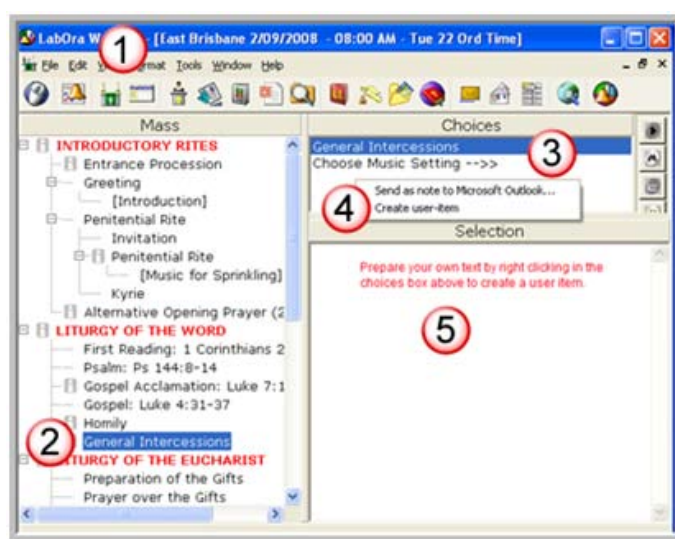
LabOra W 1 - [East Brisbane 2/09/2008 - 08:00 AM - Tue 22 Ord Time]

File Edit V 1 rmat Tools Window Help

Mass

INTRODUCTORY RITES
Entrance Procession
Greeting
[Introduction]
Penitential Rite
Invitation
Penitential Rite
[Music for Sprinkling]
Kyrie
Alternative Opening Prayer (2
LITURGY OF THE WORD
First Reading: 1 Corinthians 2
Psalm: Ps 144:8-14
Gospel Acclamation: Luke 7:1
Gospel: Luke 4:31-37
Homily
2 General Intercessions
TURGY OF THE EUCHARIST
Preparation of the Gifts
Prayer over the Gifts

Choices

General Intercessions 3
Choose Music Setting -->>

Send as note to Microsoft Outlook...
4 Create user-item

Selection

Prepare your own text by right clicking in the choices box above to create a user item.

5